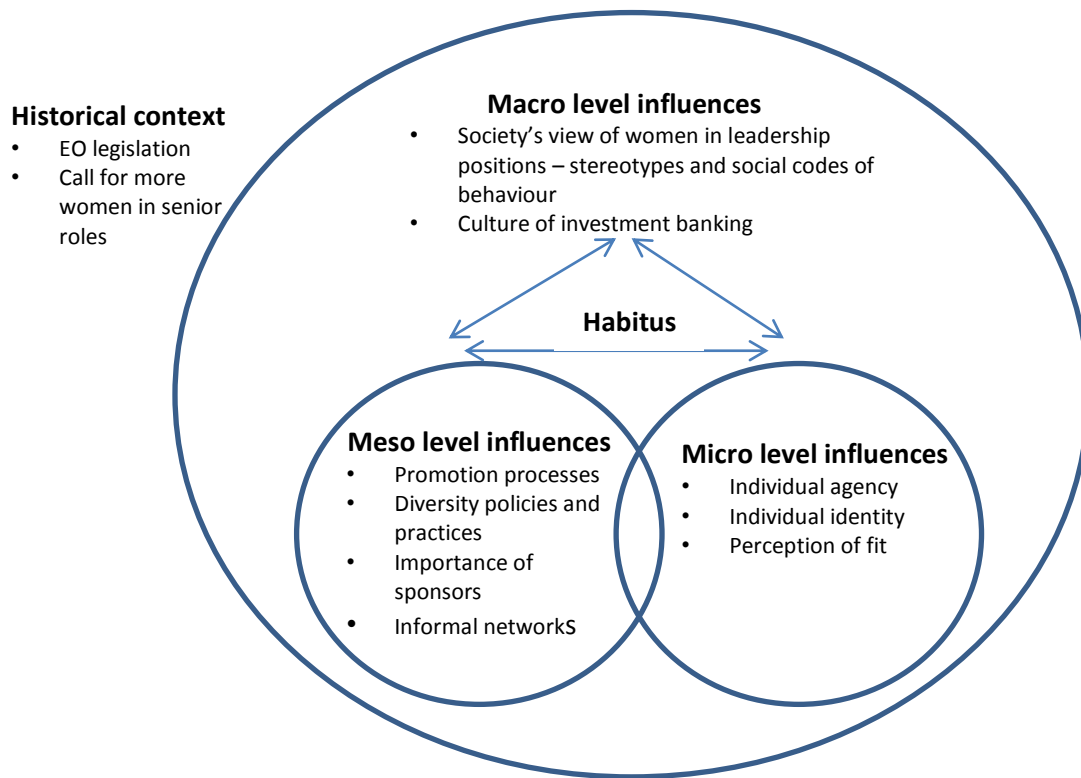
Historical context
- EO legislation
- Call for more women in senior roles

Macro level influences
- Society's view of women in leadership positions – stereotypes and social codes of behaviour
- Culture of investment banking

Habitus

Meso level influences
- Promotion processes
- Diversity policies and practices
- Importance of sponsors
- Informal networkS

Micro level influences
- Individual agency
- Individual identity
- Perception of fit